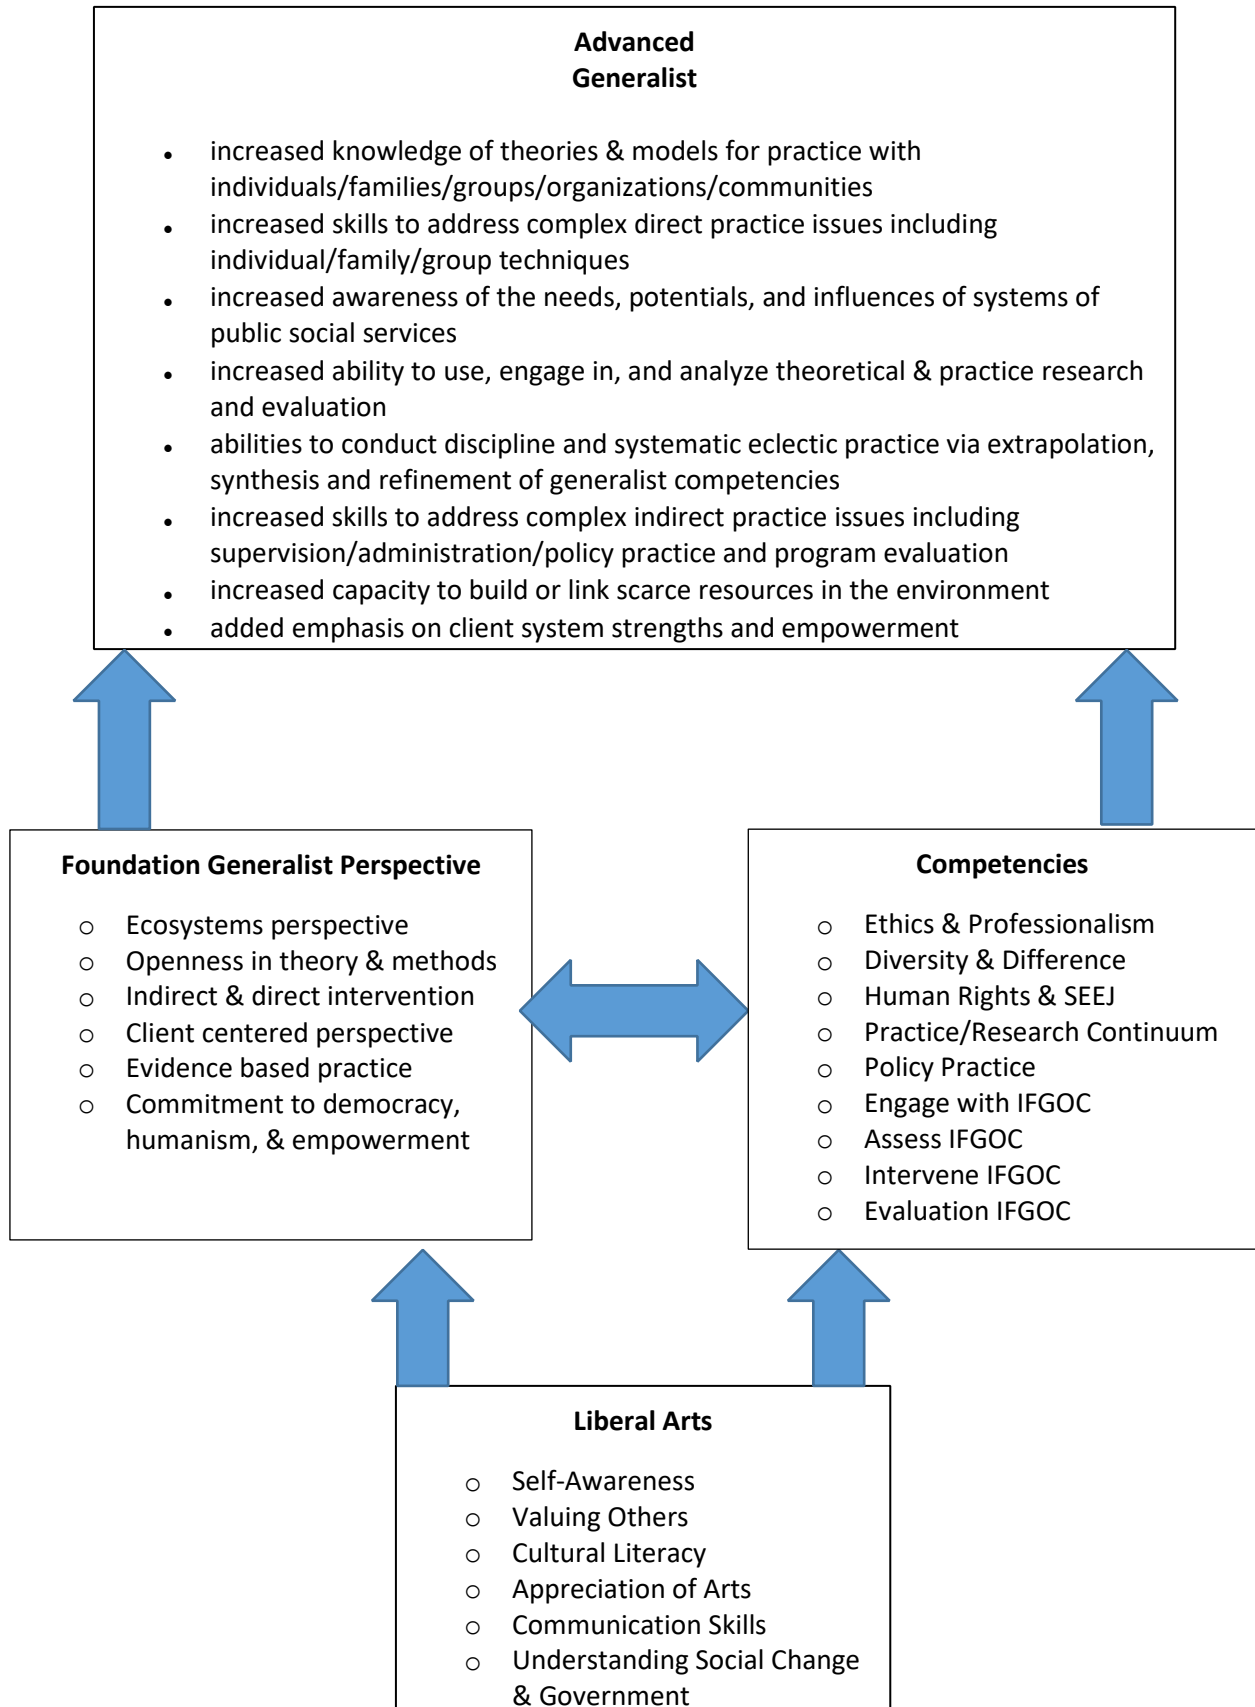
**Advanced Generalist**

- increased knowledge of theories & models for practice with individuals/families/groups/organizations/communities
- increased skills to address complex direct practice issues including individual/family/group techniques
- increased awareness of the needs, potentials, and influences of systems of public social services
- increased ability to use, engage in, and analyze theoretical & practice research and evaluation
- abilities to conduct discipline and systematic eclectic practice via extrapolation, synthesis and refinement of generalist competencies
- increased skills to address complex indirect practice issues including supervision/administration/policy practice and program evaluation
- increased capacity to build or link scarce resources in the environment
- added emphasis on client system strengths and empowerment

**Foundation Generalist Perspective**

- Ecosystems perspective
- Openness in theory & methods
- Indirect & direct intervention
- Client centered perspective
- Evidence based practice
- Commitment to democracy, humanism, & empowerment

**Competencies**

- Ethics & Professionalism
- Diversity & Difference
- Human Rights & SEEJ
- Practice/Research Continuum
- Policy Practice
- Engage with IFGOC
- Assess IFGOC
- Intervene IFGOC
- Evaluation IFGOC

**Liberal Arts**

- Self-Awareness
- Valuing Others
- Cultural Literacy
- Appreciation of Arts
- Communication Skills
- Understanding Social Change & Government